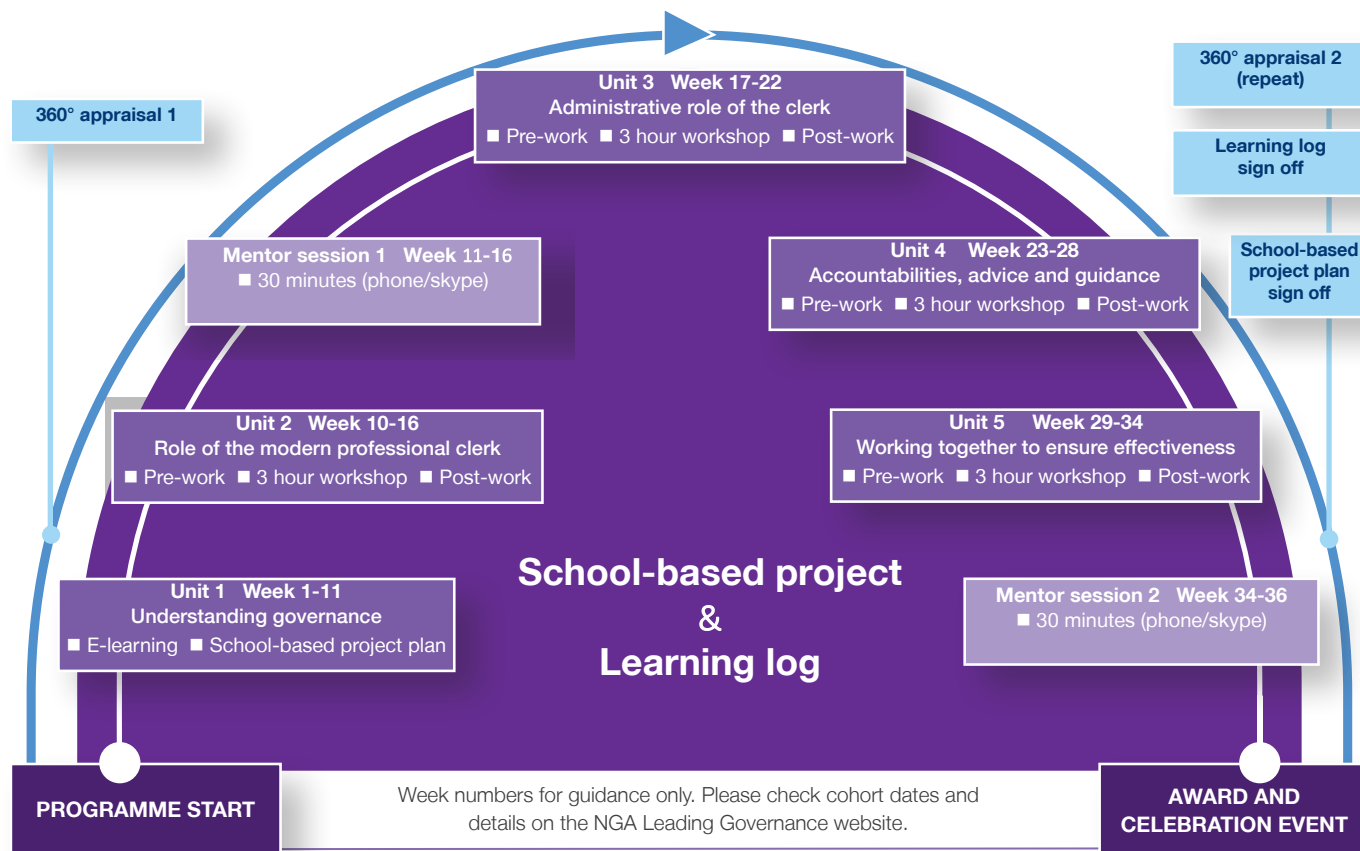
360° appraisal 1

Unit 3 Week 17-22
Administrative role of the clerk
■ Pre-work ■ 3 hour workshop ■ Post-work

360° appraisal 2 (repeat)

Learning log sign off

School-based project plan sign off

Mentor session 1 Week 11-16
■ 30 minutes (phone/skype)

Unit 4 Week 23-28
Accountabilities, advice and guidance
■ Pre-work ■ 3 hour workshop ■ Post-work

Unit 2 Week 10-16
Role of the modern professional clerk
■ Pre-work ■ 3 hour workshop ■ Post-work

Unit 5 Week 29-34
Working together to ensure effectiveness
■ Pre-work ■ 3 hour workshop ■ Post-work

School-based project
&
Learning log

Unit 1 Week 1-11
Understanding governance
■ E-learning ■ School-based project plan

Mentor session 2 Week 34-36
■ 30 minutes (phone/skype)

PROGRAMME START

Week numbers for guidance only. Please check cohort dates and details on the NGA Leading Governance website.

AWARD AND CELEBRATION EVENT